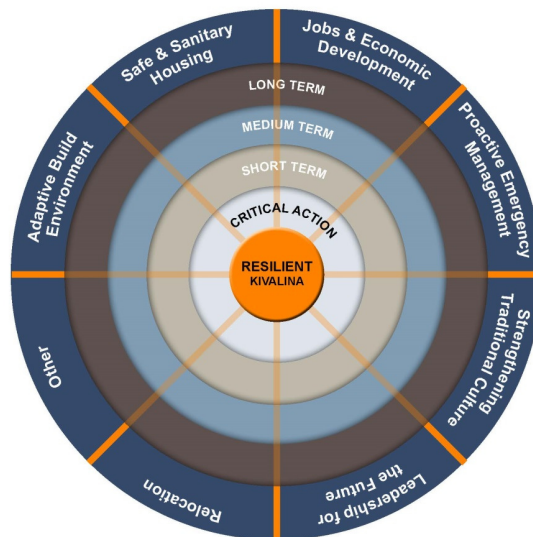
Safe & Sanitary Housing

Jobs & Economic Development

Proactive Emergency Management

Strengthening Traditional Culture

Leadership for the Future

Relocation

Other

Adaptive Build Environment

LONG TERM

MEDIUM TERM

SHORT TERM

CRITICAL ACTION

RESILIENT KIVALINA